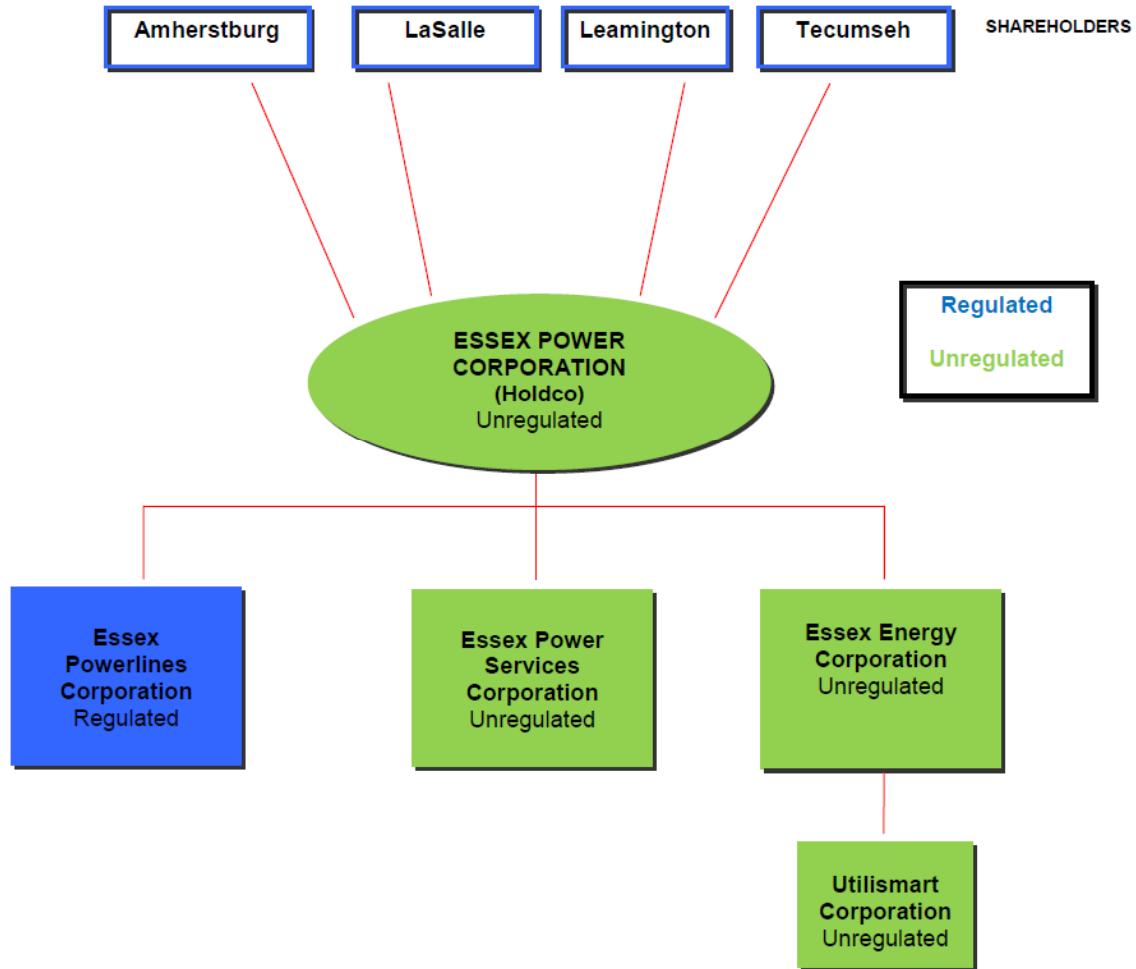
Amherstburg

LaSalle

Leamington

Tecumseh

SHAREHOLDERS

Regulated

Unregulated

ESSEX POWER CORPORATION (Holdco) Unregulated

Essex Powerlines Corporation Regulated

Essex Power Services Corporation Unregulated

Essex Energy Corporation Unregulated

Utilismart Corporation Unregulated